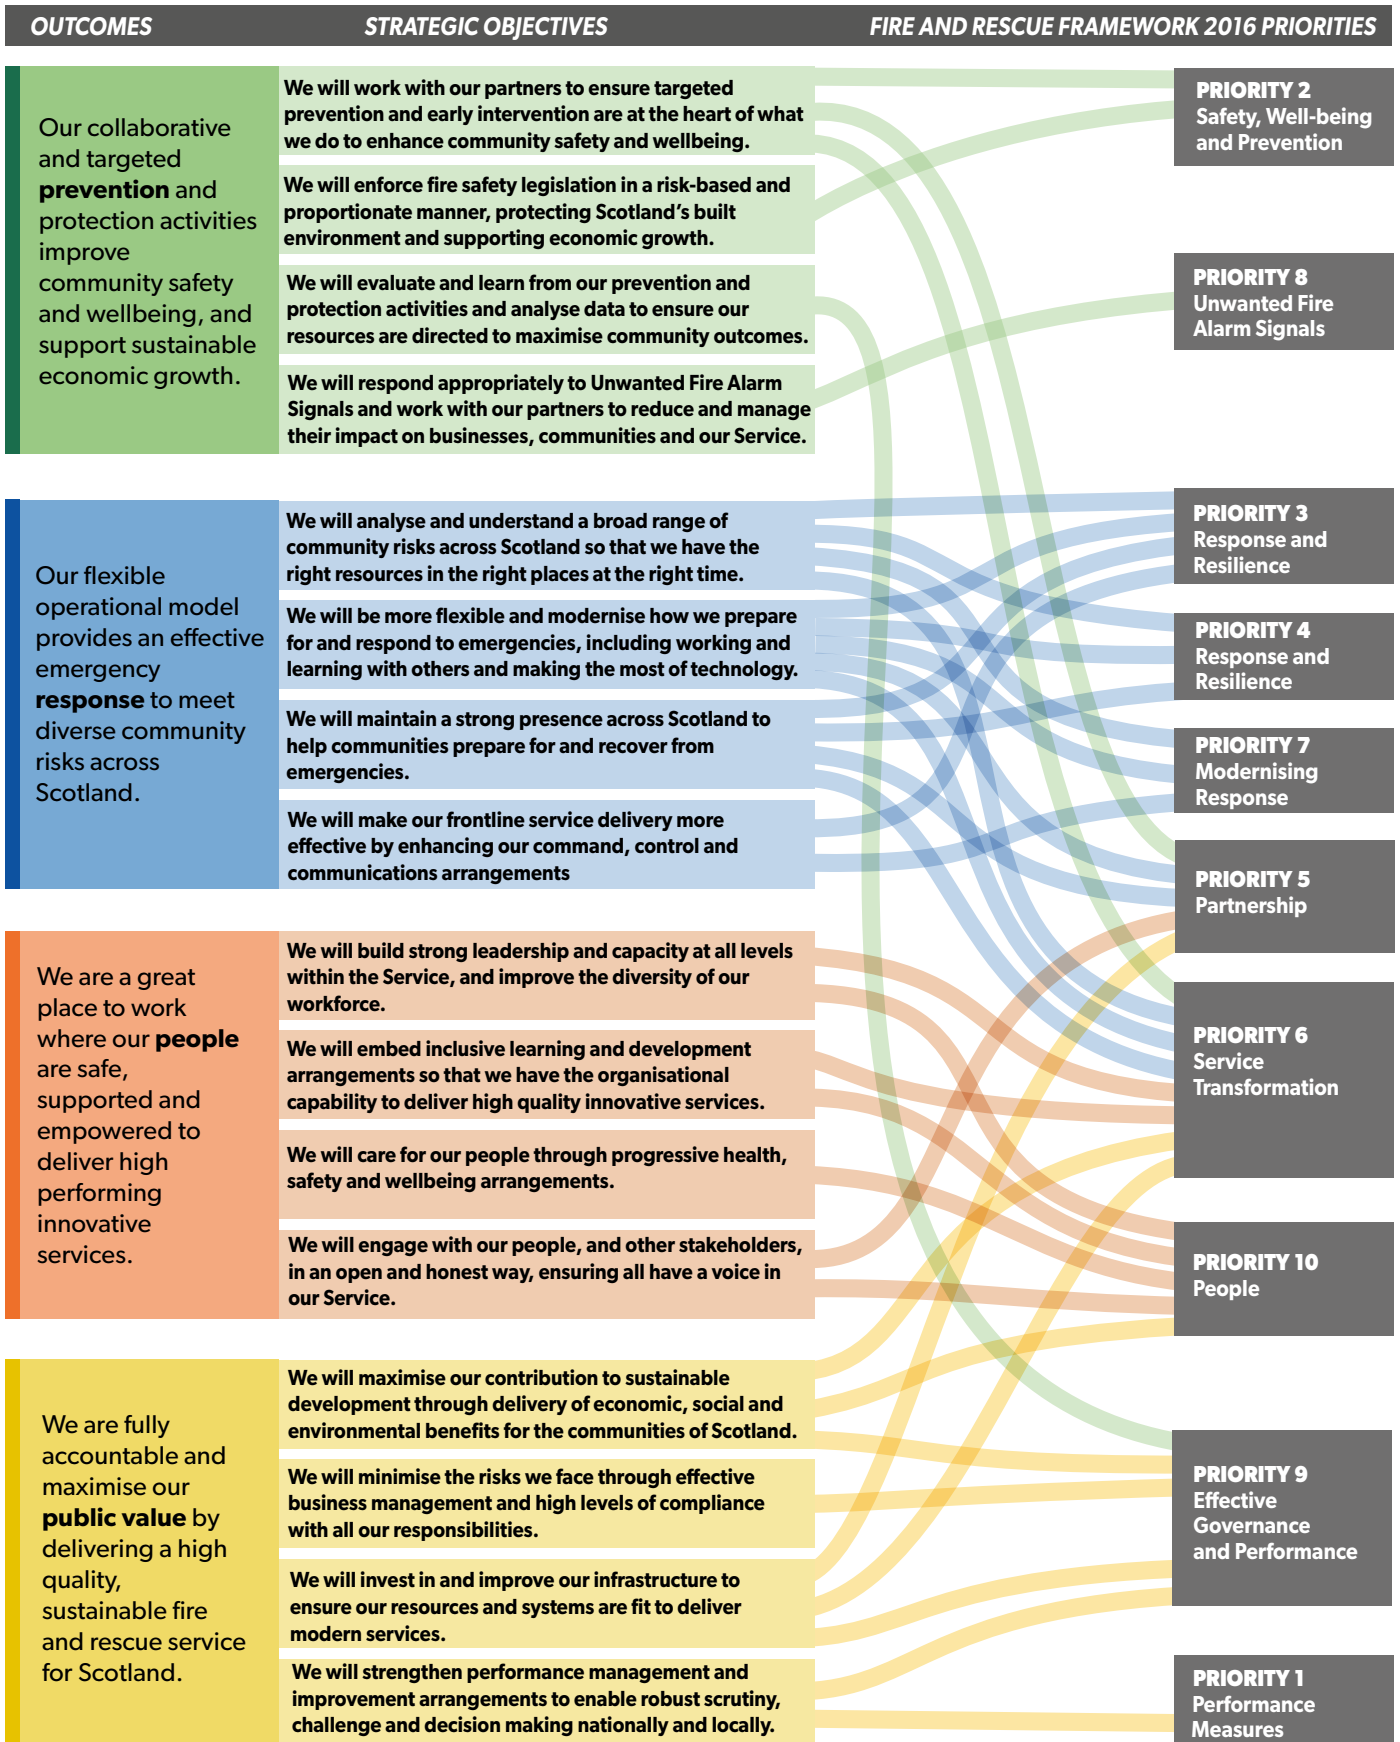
| OUTCOMES | STRATEGIC OBJECTIVES | FIRE AND RESCUE FRAMEWORK 2016 PRIORITIES |
|---|---|---|

Our collaborative and targeted **prevention** and protection activities improve community safety and wellbeing, and support sustainable economic growth.

We will work with our partners to ensure targeted prevention and early intervention are at the heart of what we do to enhance community safety and wellbeing.

We will enforce fire safety legislation in a risk-based and proportionate manner, protecting Scotland's built environment and supporting economic growth.

We will evaluate and learn from our prevention and protection activities and analyse data to ensure our resources are directed to maximise community outcomes.

We will respond appropriately to Unwanted Fire Alarm Signals and work with our partners to reduce and manage their impact on businesses, communities and our Service.

Our flexible operational model provides an effective emergency **response** to meet diverse community risks across Scotland.

We will analyse and understand a broad range of community risks across Scotland so that we have the right resources in the right places at the right time.

We will be more flexible and modernise how we prepare for and respond to emergencies, including working and learning with others and making the most of technology.

We will maintain a strong presence across Scotland to help communities prepare for and recover from emergencies.

We will make our frontline service delivery more effective by enhancing our command, control and communications arrangements

We are a great place to work where our **people** are safe, supported and empowered to deliver high performing innovative services.

We will build strong leadership and capacity at all levels within the Service, and improve the diversity of our workforce.

We will embed inclusive learning and development arrangements so that we have the organisational capability to deliver high quality innovative services.

We will care for our people through progressive health, safety and wellbeing arrangements.

We will engage with our people, and other stakeholders, in an open and honest way, ensuring all have a voice in our Service.

We are fully accountable and maximise our **public value** by delivering a high quality, sustainable fire and rescue service for Scotland.

We will maximise our contribution to sustainable development through delivery of economic, social and environmental benefits for the communities of Scotland.

We will minimise the risks we face through effective business management and high levels of compliance with all our responsibilities.

We will invest in and improve our infrastructure to ensure our resources and systems are fit to deliver modern services.

We will strengthen performance management and improvement arrangements to enable robust scrutiny, challenge and decision making nationally and locally.

PRIORITY 2
Safety, Well-being and Prevention

PRIORITY 8
Unwanted Fire Alarm Signals

PRIORITY 3
Response and Resilience

PRIORITY 4
Response and Resilience

PRIORITY 7
Modernising Response

PRIORITY 5
Partnership

PRIORITY 6
Service Transformation

PRIORITY 10
People

PRIORITY 9
Effective Governance and Performance

PRIORITY 1
Performance Measures